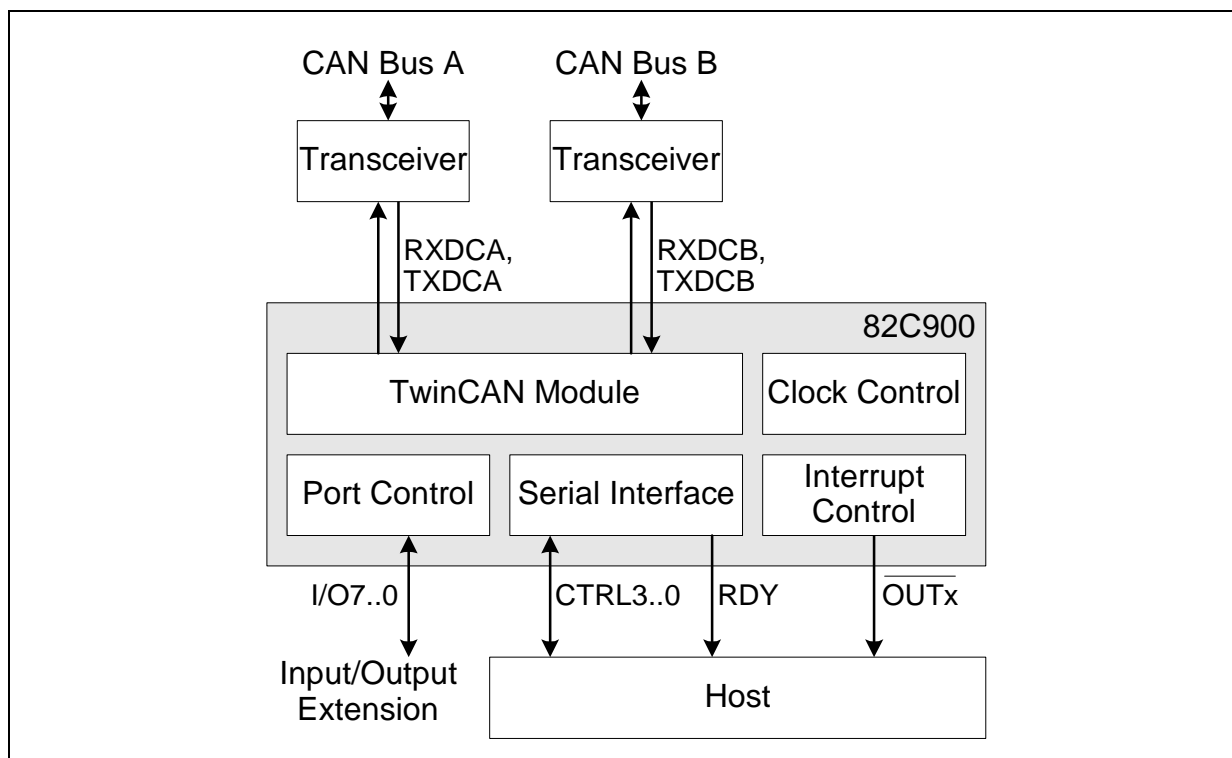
CAN Bus A

CAN Bus B

Transceiver

Transceiver

RXDCA, TXDCA

RXDCB, TXDCB

82C900

TwinCAN Module

Clock Control

Port Control

Serial Interface

Interrupt Control

I/O7..0

CTRL3..0

RDY

$\overline{\text{OUTx}}$

Input/Output Extension

Host